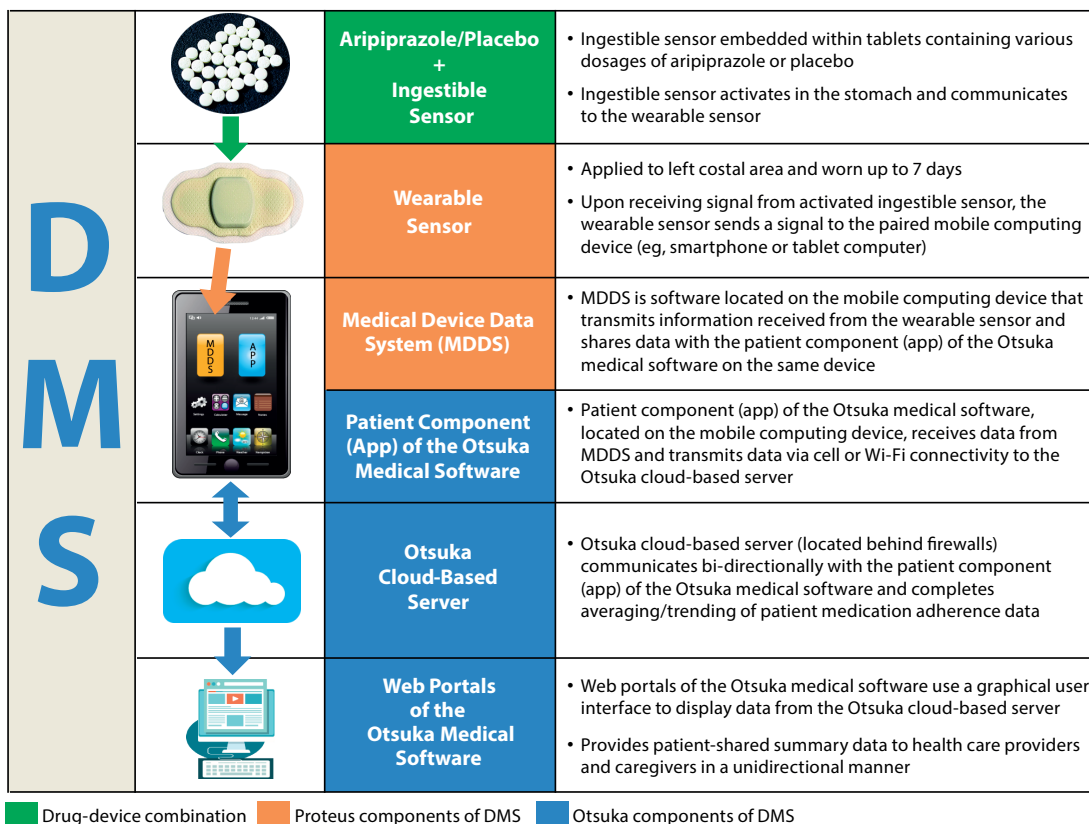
D
M
S

| | | |
|---|---|---|
| | Aripiprazole/Placebo + Ingestible Sensor | • Ingestible sensor embedded within tablets containing various dosages of aripiprazole or placebo<br>• Ingestible sensor activates in the stomach and communicates to the wearable sensor |
| | Wearable Sensor | • Applied to left costal area and worn up to 7 days<br>• Upon receiving signal from activated ingestible sensor, the wearable sensor sends a signal to the paired mobile computing device (eg, smartphone or tablet computer) |
| MDDS APP | Medical Device Data System (MDDS) | • MDDS is software located on the mobile computing device that transmits information received from the wearable sensor and shares data with the patient component (app) of the Otsuka medical software on the same device |
| | Patient Component (App) of the Otsuka Medical Software | • Patient component (app) of the Otsuka medical software, located on the mobile computing device, receives data from MDDS and transmits data via cell or Wi-Fi connectivity to the Otsuka cloud-based server |
| | Otsuka Cloud-Based Server | • Otsuka cloud-based server (located behind firewalls) communicates bi-directionally with the patient component (app) of the Otsuka medical software and completes averaging/trending of patient medication adherence data |
| | Web Portals of the Otsuka Medical Software | • Web portals of the Otsuka medical software use a graphical user interface to display data from the Otsuka cloud-based server<br>• Provides patient-shared summary data to health care providers and caregivers in a unidirectional manner |

Drug-device combination Proteus components of DMS Otsuka components of DMS